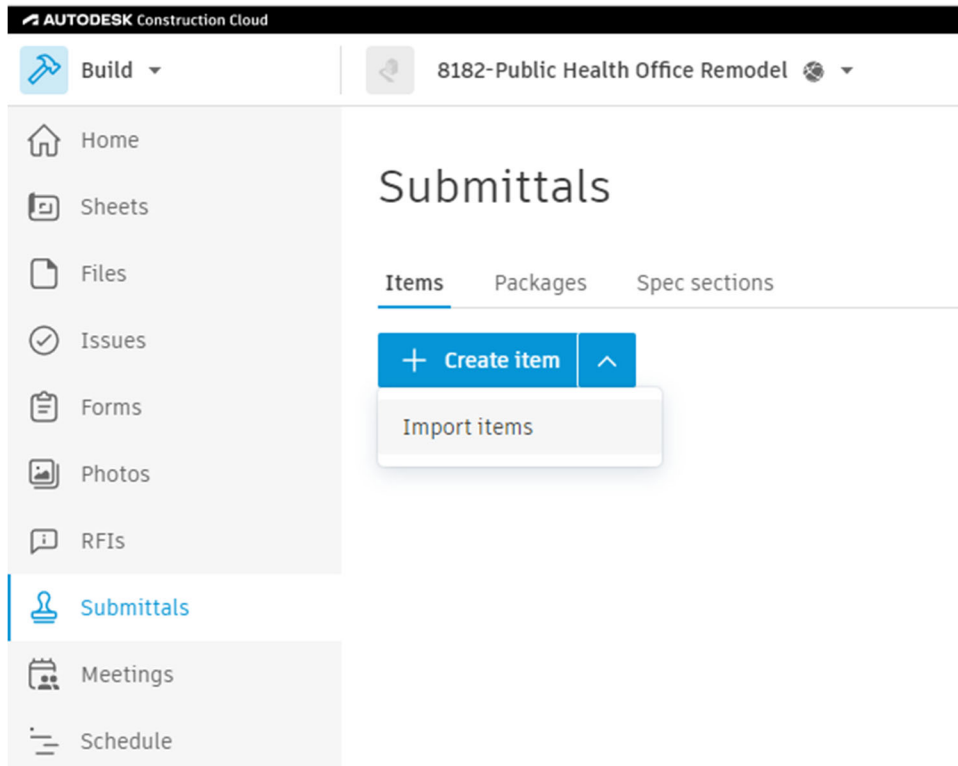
AUTODESK Construction Cloud

Build

8182-Public Health Office Remodel

Home

Sheets

Files

Issues

Forms

Photos

RFIs

Submittals

Meetings

Schedule

Submittals

Items Packages Spec sections

+ Create item

Import items